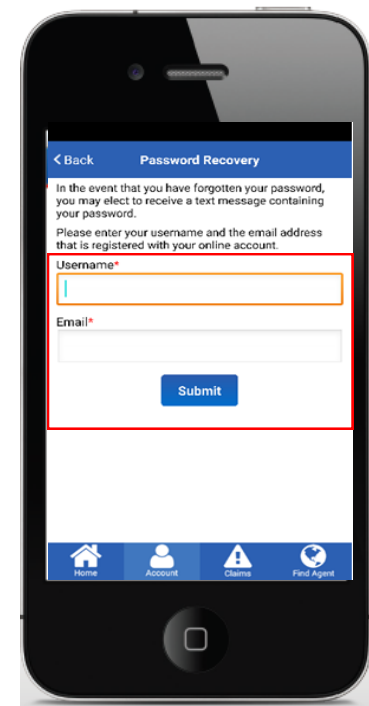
< Back Password Recovery

In the event that you have forgotten your password, you may elect to receive a text message containing your password.

Please enter your username and the email address that is registered with your online account.

Username*

Email*

Submit

Home Account Claims Find Agent